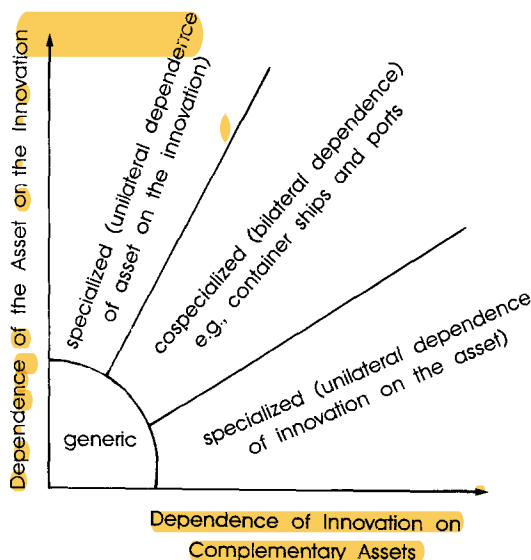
Dependence of the Asset on the Innovation

specialized (unilateral dependence of asset on the innovation)

cospecialized (bilateral dependence) e.g, container ships and ports

specialized (unilateral dependence of innovation on the asset)

generic

Dependence of Innovation on Complementary Assets